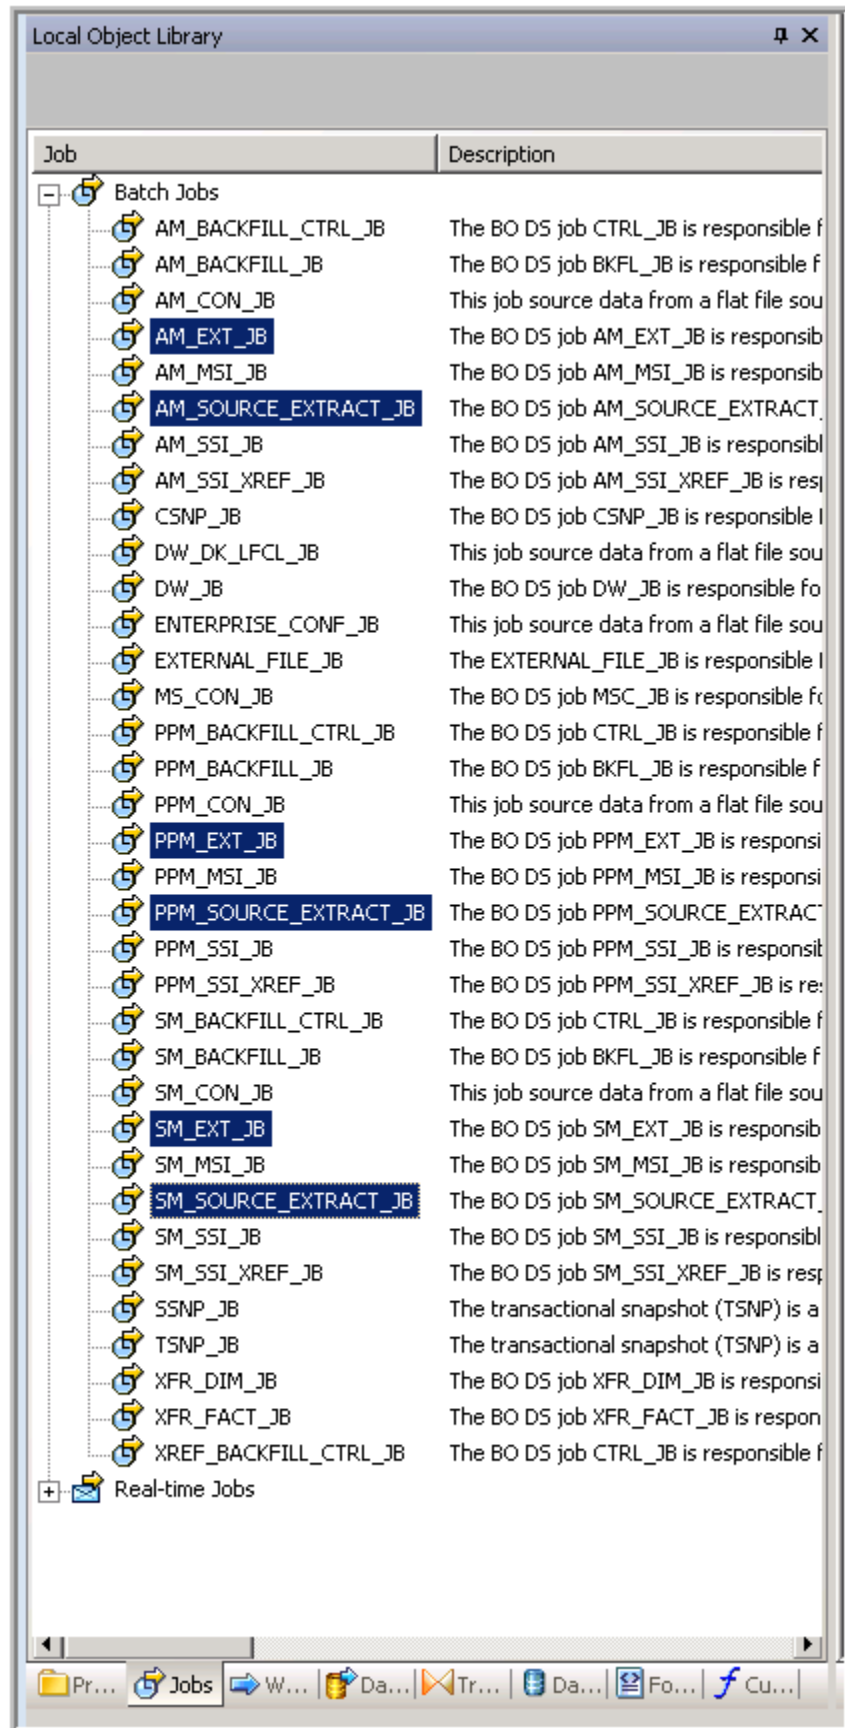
Local Object Library

| Job | Description |
|---|---|
| Batch Jobs | |
| AM_BACKFILL_CTRL_JB | The BO DS job CTRL_JB is responsible f |
| AM_BACKFILL_JB | The BO DS job BKFL_JB is responsible f |
| AM_CON_JB | This job source data from a flat file sou |
| AM_EXT_JB | The BO DS job AM_EXT_JB is responsib |
| AM_MSI_JB | The BO DS job AM_MSI_JB is responsib |
| AM_SOURCE_EXTRACT_JB | The BO DS job AM_SOURCE_EXTRACT_ |
| AM_SSI_JB | The BO DS job AM_SSI_JB is responsibl |
| AM_SSI_XREF_JB | The BO DS job AM_SSI_XREF_JB is res |
| CSNP_JB | The BO DS job CSNP_JB is responsible I |
| DW_DK_LFCL_JB | This job source data from a flat file sou |
| DW_JB | The BO DS job DW_JB is responsible fo |
| ENTERPRISE_CONF_JB | This job source data from a flat file sou |
| EXTERNAL_FILE_JB | The EXTERNAL_FILE_JB is responsible I |
| MS_CON_JB | The BO DS job MSC_JB is responsible f |
| PPM_BACKFILL_CTRL_JB | The BO DS job CTRL_JB is responsible f |
| PPM_BACKFILL_JB | The BO DS job BKFL_JB is responsible f |
| PPM_CON_JB | This job source data from a flat file sou |
| PPM_EXT_JB | The BO DS job PPM_EXT_JB is responsi |
| PPM_MSI_JB | The BO DS job PPM_MSI_JB is responsi |
| PPM_SOURCE_EXTRACT_JB | The BO DS job PPM_SOURCE_EXTRAC |
| PPM_SSI_JB | The BO DS job PPM_SSI_JB is responsit |
| PPM_SSI_XREF_JB | The BO DS job PPM_SSI_XREF_JB is re |
| SM_BACKFILL_CTRL_JB | The BO DS job CTRL_JB is responsible f |
| SM_BACKFILL_JB | The BO DS job BKFL_JB is responsible f |
| SM_CON_JB | This job source data from a flat file sou |
| SM_EXT_JB | The BO DS job SM_EXT_JB is responsib |
| SM_MSI_JB | The BO DS job SM_MSI_JB is responsib |
| SM_SOURCE_EXTRACT_JB | The BO DS job SM_SOURCE_EXTRACT_ |
| SM_SSI_JB | The BO DS job SM_SSI_JB is responsibl |
| SM_SSI_XREF_JB | The BO DS job SM_SSI_XREF_JB is res |
| SSNP_JB | The transactional snapshot (TSNP) is a |
| TSNP_JB | The transactional snapshot (TSNP) is a |
| XFR_DIM_JB | The BO DS job XFR_DIM_JB is responsi |
| XFR_FACT_JB | The BO DS job XFR_FACT_JB is respon |
| XREF_BACKFILL_CTRL_JB | The BO DS job CTRL_JB is responsible f |
| Real-time Jobs | |

Pr... Jobs W... Da... Tr... Da... Fo... Cu...